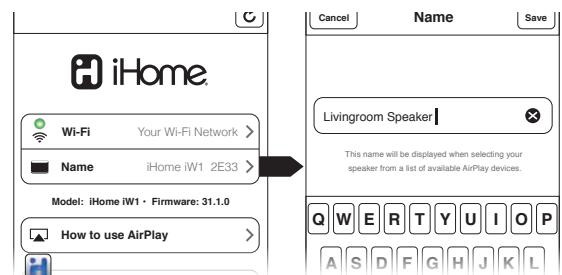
iHome

Wi-Fi Your Wi-Fi Network

Name iHome iW1 2E33

Model: iHome iW1 • Firmware: 31.1.0

How to use AirPlay

Cancel Name Save

Livingroom Speaker

This name will be displayed when selecting your speaker from a list of available AirPlay devices.

Q W E R T Y U I O P

A S D F G H J K L